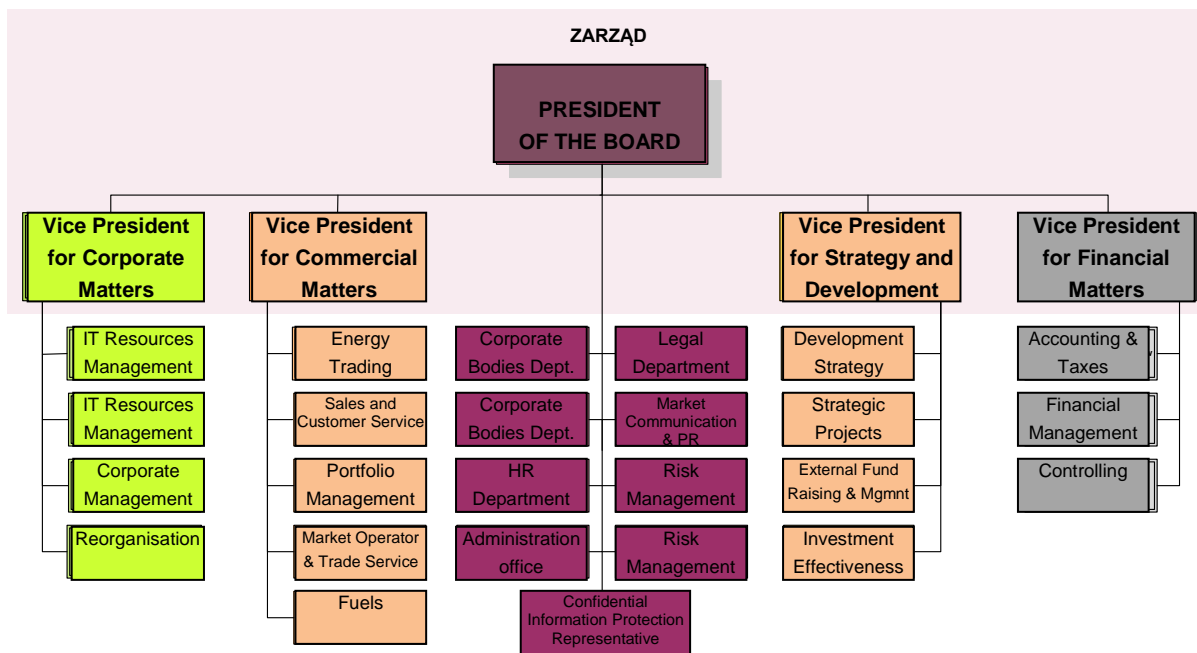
ZARZĄD

PRESIDENT OF THE BOARD

Vice President for Corporate Matters

Vice President for Commercial Matters

Vice President for Strategy and Development

Vice President for Financial Matters

IT Resources Management

IT Resources Management

Corporate Management

Reorganisation

Energy Trading

Sales and Customer Service

Portfolio Management

Market Operator & Trade Service

Fuels

Corporate Bodies Dept.

Corporate Bodies Dept.

HR Department

Administration office

Legal Department

Market Communication & PR

Risk Management

Risk Management

Confidential Information Protection Representative

Development Strategy

Strategic Projects

External Fund Raising & Mgmnt

Investment Effectiveness

Accounting & Taxes

Financial Management

Controlling